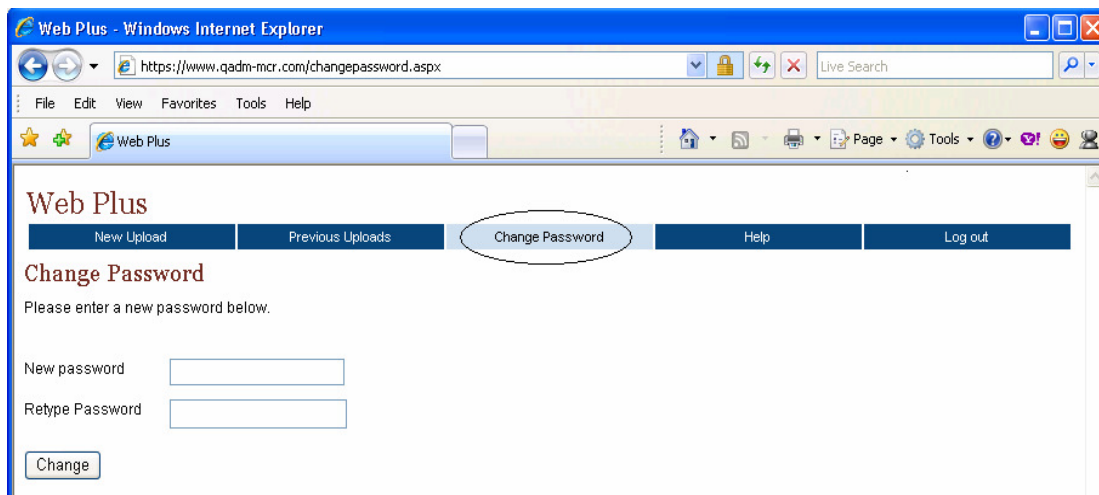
Web Plus - Windows Internet Explorer

https://www.qadm-mcr.com/changepassword.aspx

Live Search

File Edit View Favorites Tools Help

Web Plus

Page Tools

Web Plus

New Upload | Previous Uploads | Change Password | Help | Log out

Change Password

Please enter a new password below.

New password

Retype Password

Change